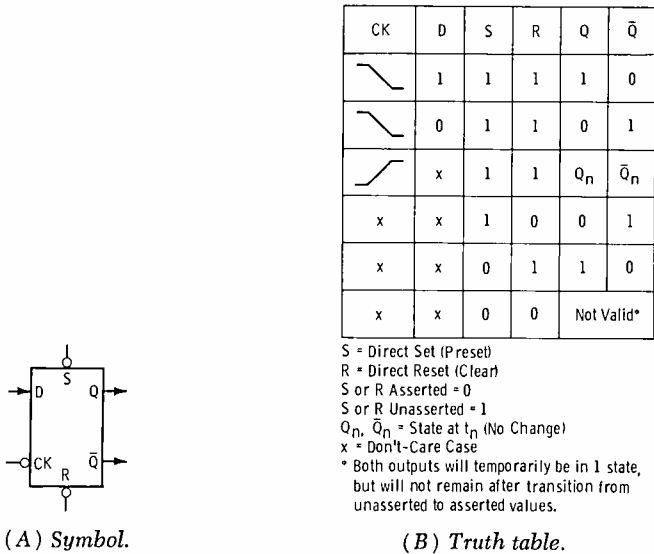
D
S
Q
CK
R
$\bar{Q}$

(A) Symbol.

| CK | D | S | R | Q | $\bar{Q}$ |
|---|---|---|---|---|---|
|  | 1 | 1 | 1 | 1 | 0 |
|  | 0 | 1 | 1 | 0 | 1 |
|  | x | 1 | 1 | $Q_n$ | $\bar{Q}_n$ |
| x | x | 1 | 0 | 0 | 1 |
| x | x | 0 | 1 | 1 | 0 |
| x | x | 0 | 0 | Not Valid* | |

S = Direct Set (Preset)
R = Direct Reset (Clear)
S or R Asserted = 0
S or R Unasserted = 1
$Q_n$, $\bar{Q}_n$ = State at $t_n$ (No Change)
x = Don't-Care Case
* Both outputs will temporarily be in 1 state, but will not remain after transition from unasserted to asserted values.

(B) Truth table.